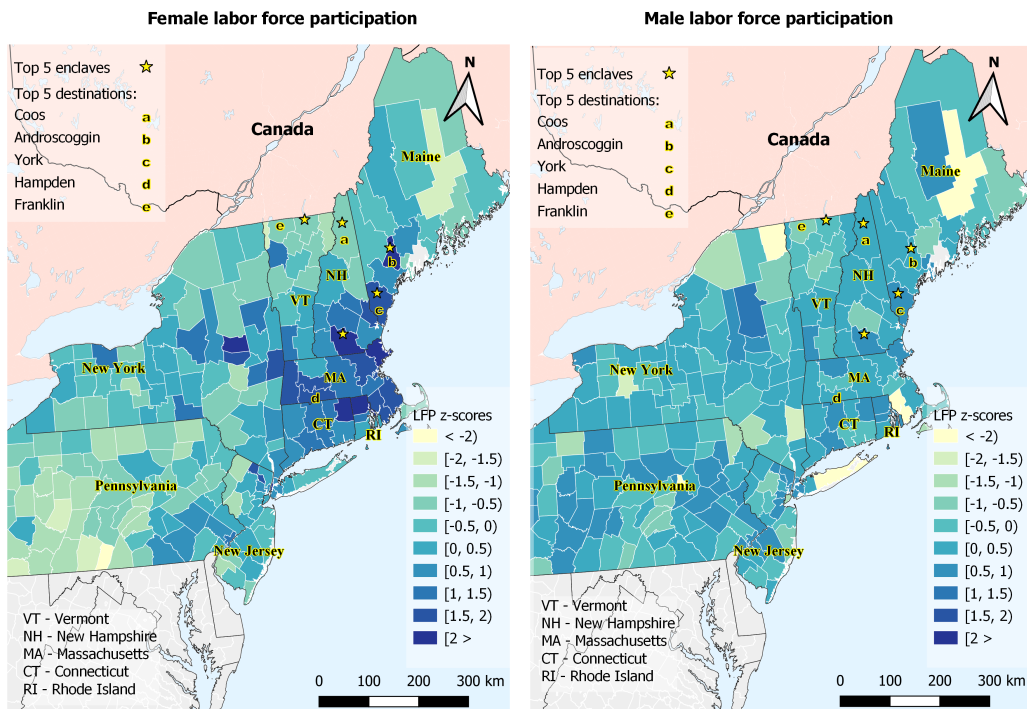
Female labor force participation

Top 5 enclaves
Top 5 destinations:
Coos a
Androscoggin b
York c
Hampden d
Franklin e

N

Canada

Maine

e a b NH VT c

New York

MA d

CT RI

Pennsylvania

New Jersey

LFP z-scores
< -2)
[-2, -1.5)
[-1.5, -1)
[-1, -0.5)
[-0.5, 0)
[0, 0.5)
[0.5, 1)
[1, 1.5)
[1.5, 2)
[2 >

VT - Vermont
NH - New Hampshire
MA - Massachusetts
CT - Connecticut
RI - Rhode Island

0 100 200 300 km

Male labor force participation

Top 5 enclaves
Top 5 destinations:
Coos a
Androscoggin b
York c
Hampden d
Franklin e

N

Canada

Maine

e a b NH VT c

New York

MA d

CT RI

Pennsylvania

New Jersey

LFP z-scores
< -2)
[-2, -1.5)
[-1.5, -1)
[-1, -0.5)
[-0.5, 0)
[0, 0.5)
[0.5, 1)
[1, 1.5)
[1.5, 2)
[2 >

VT - Vermont
NH - New Hampshire
MA - Massachusetts
CT - Connecticut
RI - Rhode Island

0 100 200 300 km